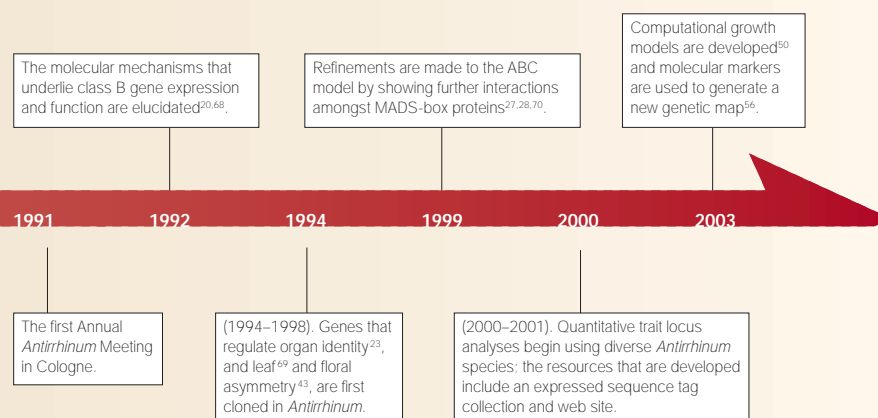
The molecular mechanisms that underlie class B gene expression and function are elucidated$^{20,68}$.

Refinements are made to the ABC model by showing further interactions amongst MADS-box proteins$^{27,28,70}$.

Computational growth models are developed$^{50}$ and molecular markers are used to generate a new genetic map$^{56}$.

1991 1992 1994 1999 2000 2003

The first Annual *Antirrhinum* Meeting in Cologne.

(1994–1998). Genes that regulate organ identity$^{23}$, and leaf$^{69}$ and floral asymmetry$^{43}$, are first cloned in *Antirrhinum*.

(2000–2001). Quantitative trait locus analyses begin using diverse *Antirrhinum* species; the resources that are developed include an expressed sequence tag collection and web site.